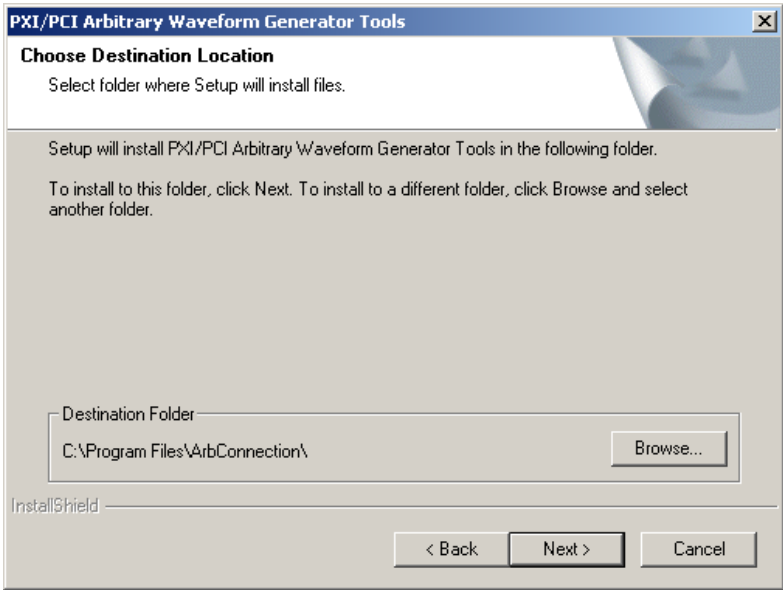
PXI/PCI Arbitrary Waveform Generator Tools

Choose Destination Location

Select folder where Setup will install files.

Setup will install PXI/PCI Arbitrary Waveform Generator Tools in the following folder.

To install to this folder, click Next. To install to a different folder, click Browse and select another folder.

Destination Folder

C:\Program Files\ArbConnection\

Browse...

InstallShield

< Back

Next >

Cancel